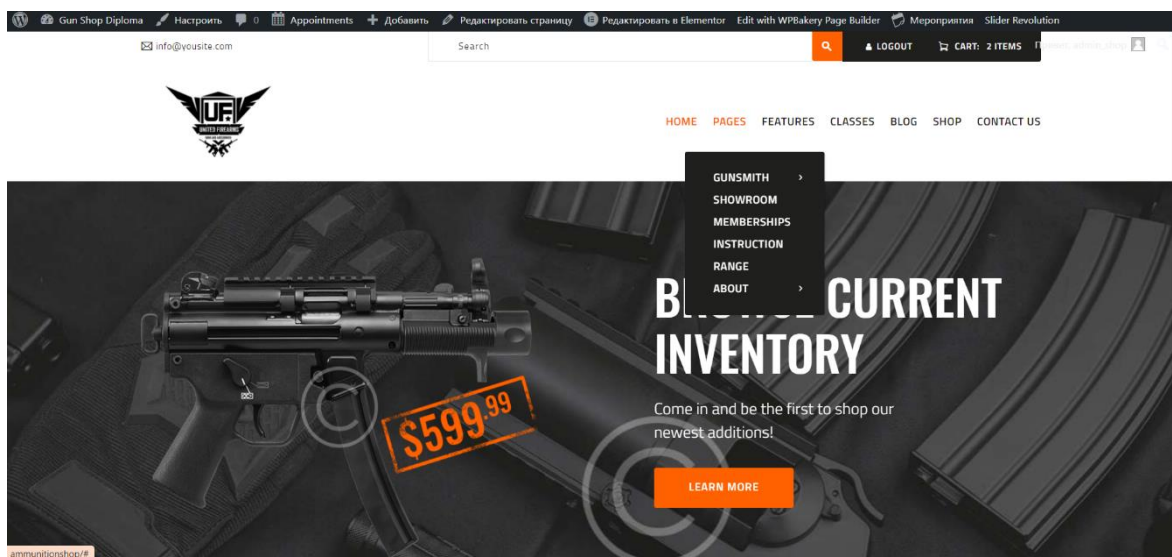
Gun Shop Diploma Настроить 0 Appointments Добавить Редактировать страницу Редактировать в Elementor Edit with WPBakery Page Builder Мероприятия Slider Revolution

info@yousite.com

Search

LOGOUT CART: 2 ITEMS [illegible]

UF
UNITED FIREARMS
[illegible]

HOME PAGES FEATURES CLASSES BLOG SHOP CONTACT US

GUNSMITH
SHOWROOM
MEMBERSHIPS
INSTRUCTION
RANGE
ABOUT

B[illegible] CURRENT INVENTORY

Come in and be the first to shop our newest additions!

LEARN MORE

$599.99

ammunitionshop/#